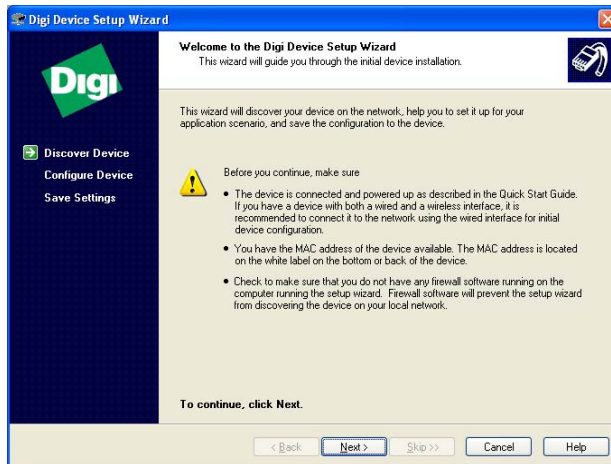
Digi Device Setup Wizard

Digi

Discover Device
Configure Device
Save Settings

Welcome to the Digi Device Setup Wizard
This wizard will guide you through the initial device installation.

This wizard will discover your device on the network, help you to set it up for your application scenario, and save the configuration to the device.

Before you continue, make sure

• The device is connected and powered up as described in the Quick Start Guide. If you have a device with both a wired and a wireless interface, it is recommended to connect it to the network using the wired interface for initial device configuration.

• You have the MAC address of the device available. The MAC address is located on the white label on the bottom or back of the device.

• Check to make sure that you do not have any firewall software running on the computer running the setup wizard. Firewall software will prevent the setup wizard from discovering the device on your local network.

To continue, click Next.

< Back Next > Skip >> Cancel Help